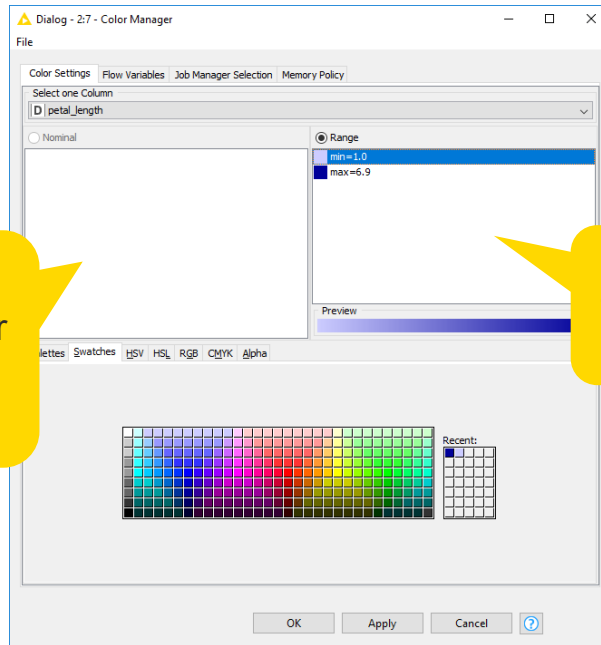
Dialog - 2:7 - Color Manager

File

Color Settings | Flow Variables | Job Manager Selection | Memory Policy

Select one Column

D petal_length

Nominal

Range

min=1.0

max=6.9

Preview

r

lettes | Swatches | HSV | HSL | RGB | CMYK | Alpha

Recent:

OK | Apply | Cancel | ?